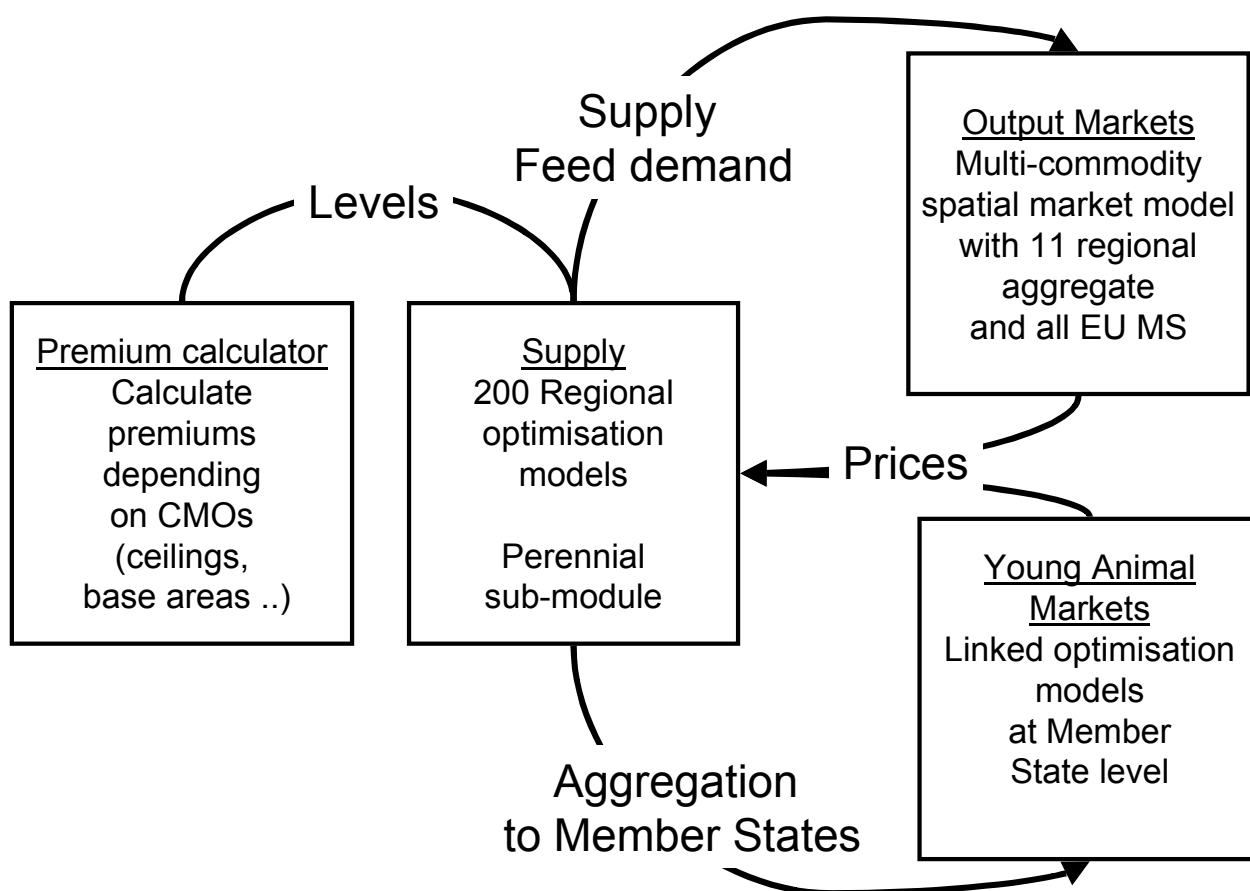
Supply
Feed demand

Levels

Output Markets
Multi-commodity spatial market model with 11 regional aggregate and all EU MS

Premium calculator
Calculate premiums depending on CMOs (ceilings, base areas ..)

Supply
200 Regional optimisation models

Perennial sub-module

Prices

Young Animal Markets
Linked optimisation models at Member State level

Aggregation
to Member States